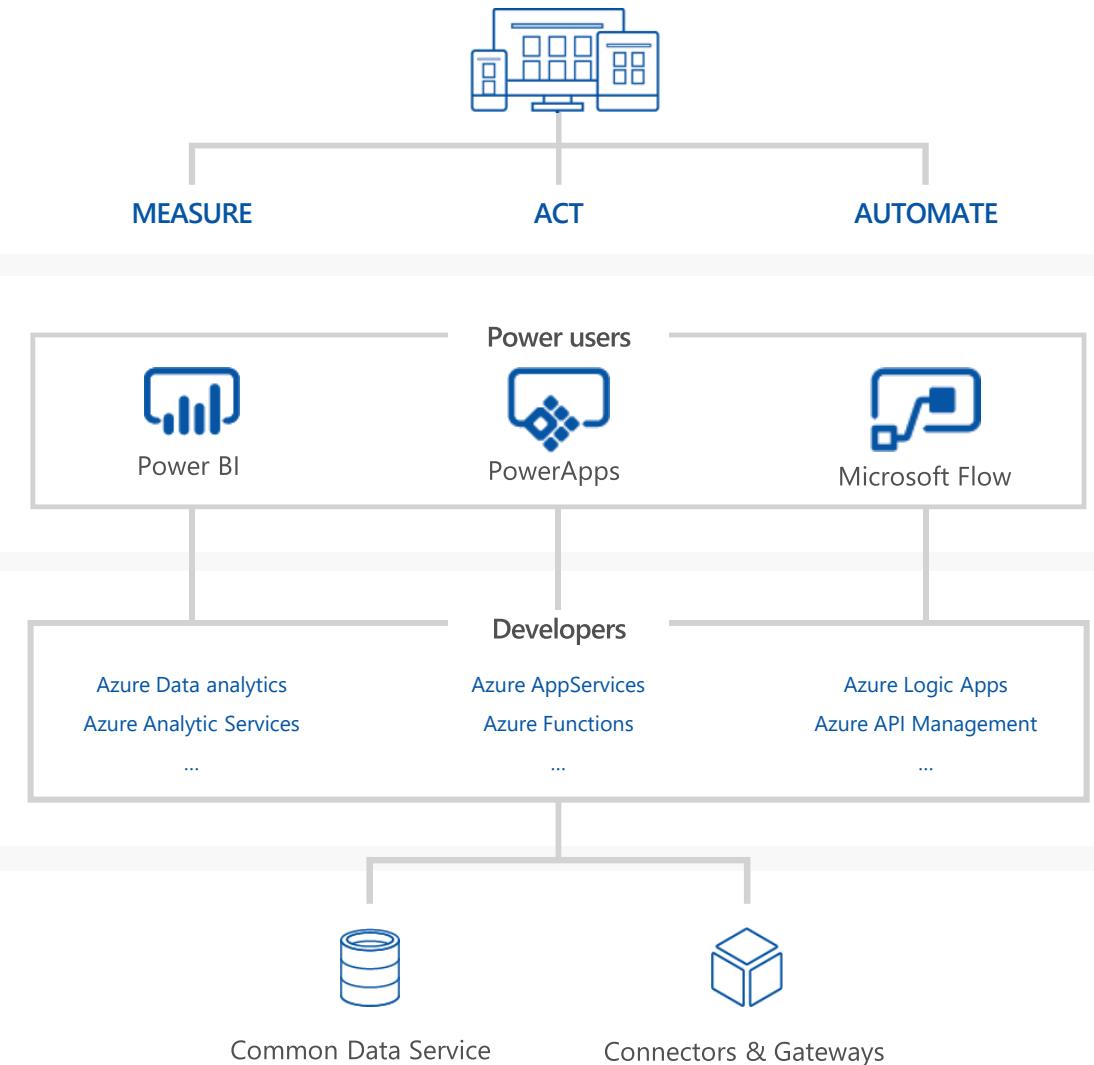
MEASURE
ACT
AUTOMATE

Power users

Power BI
PowerApps
Microsoft Flow

Developers

Azure Data analytics
Azure Analytic Services
...

Azure AppServices
Azure Functions
...

Azure Logic Apps
Azure API Management
...

Common Data Service
Connectors & Gateways